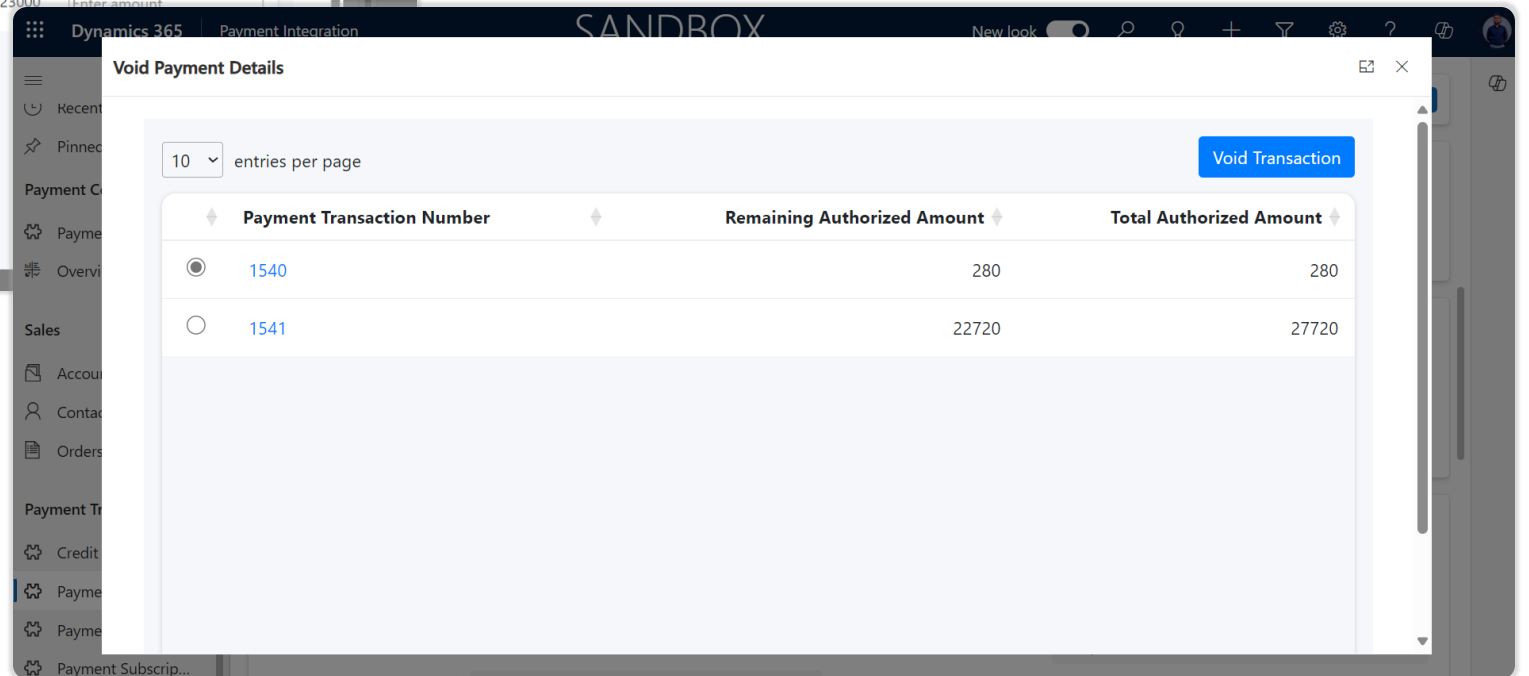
23000 Enter amount

Dynamics 365 | Payment Integration | SANDBOX | New look

Recent
Pinned
Payment C
Payme
Overvi
Sales
Accou
Conta
Orders
Payment Tr
Credit
Payme
Payme
Payment Subscrip...

Void Payment Details

10 entries per page

Void Transaction

| | Payment Transaction Number | Remaining Authorized Amount | Total Authorized Amount |
|---|---|---|---|
| ◉ | 1540 | 280 | 280 |
| ○ | 1541 | 22720 | 27720 |